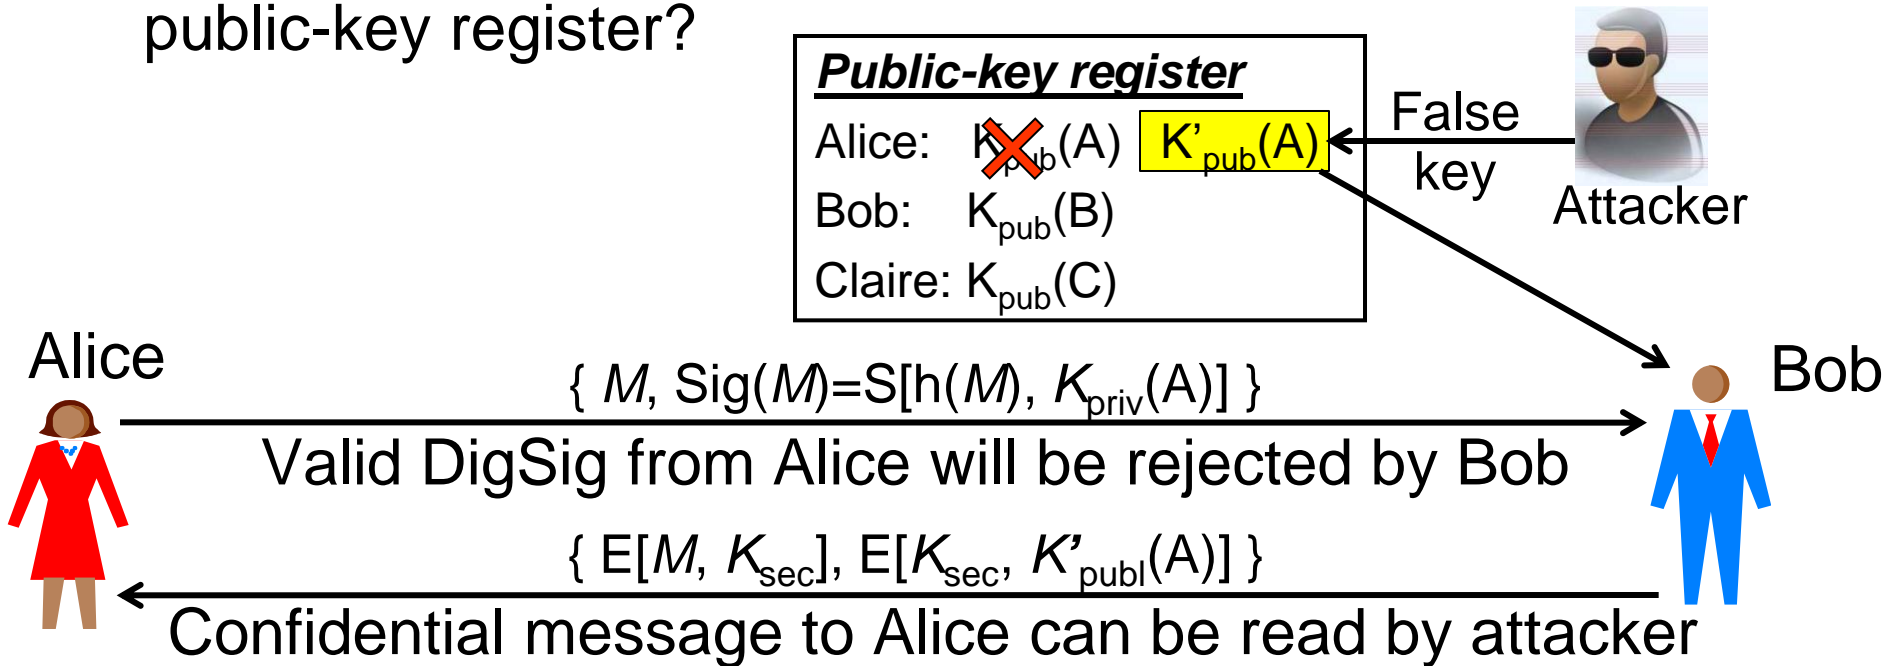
public-key register?

Public-key register

Alice: $K_{pub}(A)$ $K'_{pub}(A)$

Bob: $K_{pub}(B)$

Claire: $K_{pub}(C)$

False key

Attacker

Alice

Bob

{ $M$, Sig($M$)=S[h($M$), $K_{priv}(A)$] }

Valid DigSig from Alice will be rejected by Bob

{ E[$M$, $K_{sec}$], E[$K_{sec}$, $K'_{publ}(A)$] }

Confidential message to Alice can be read by attacker